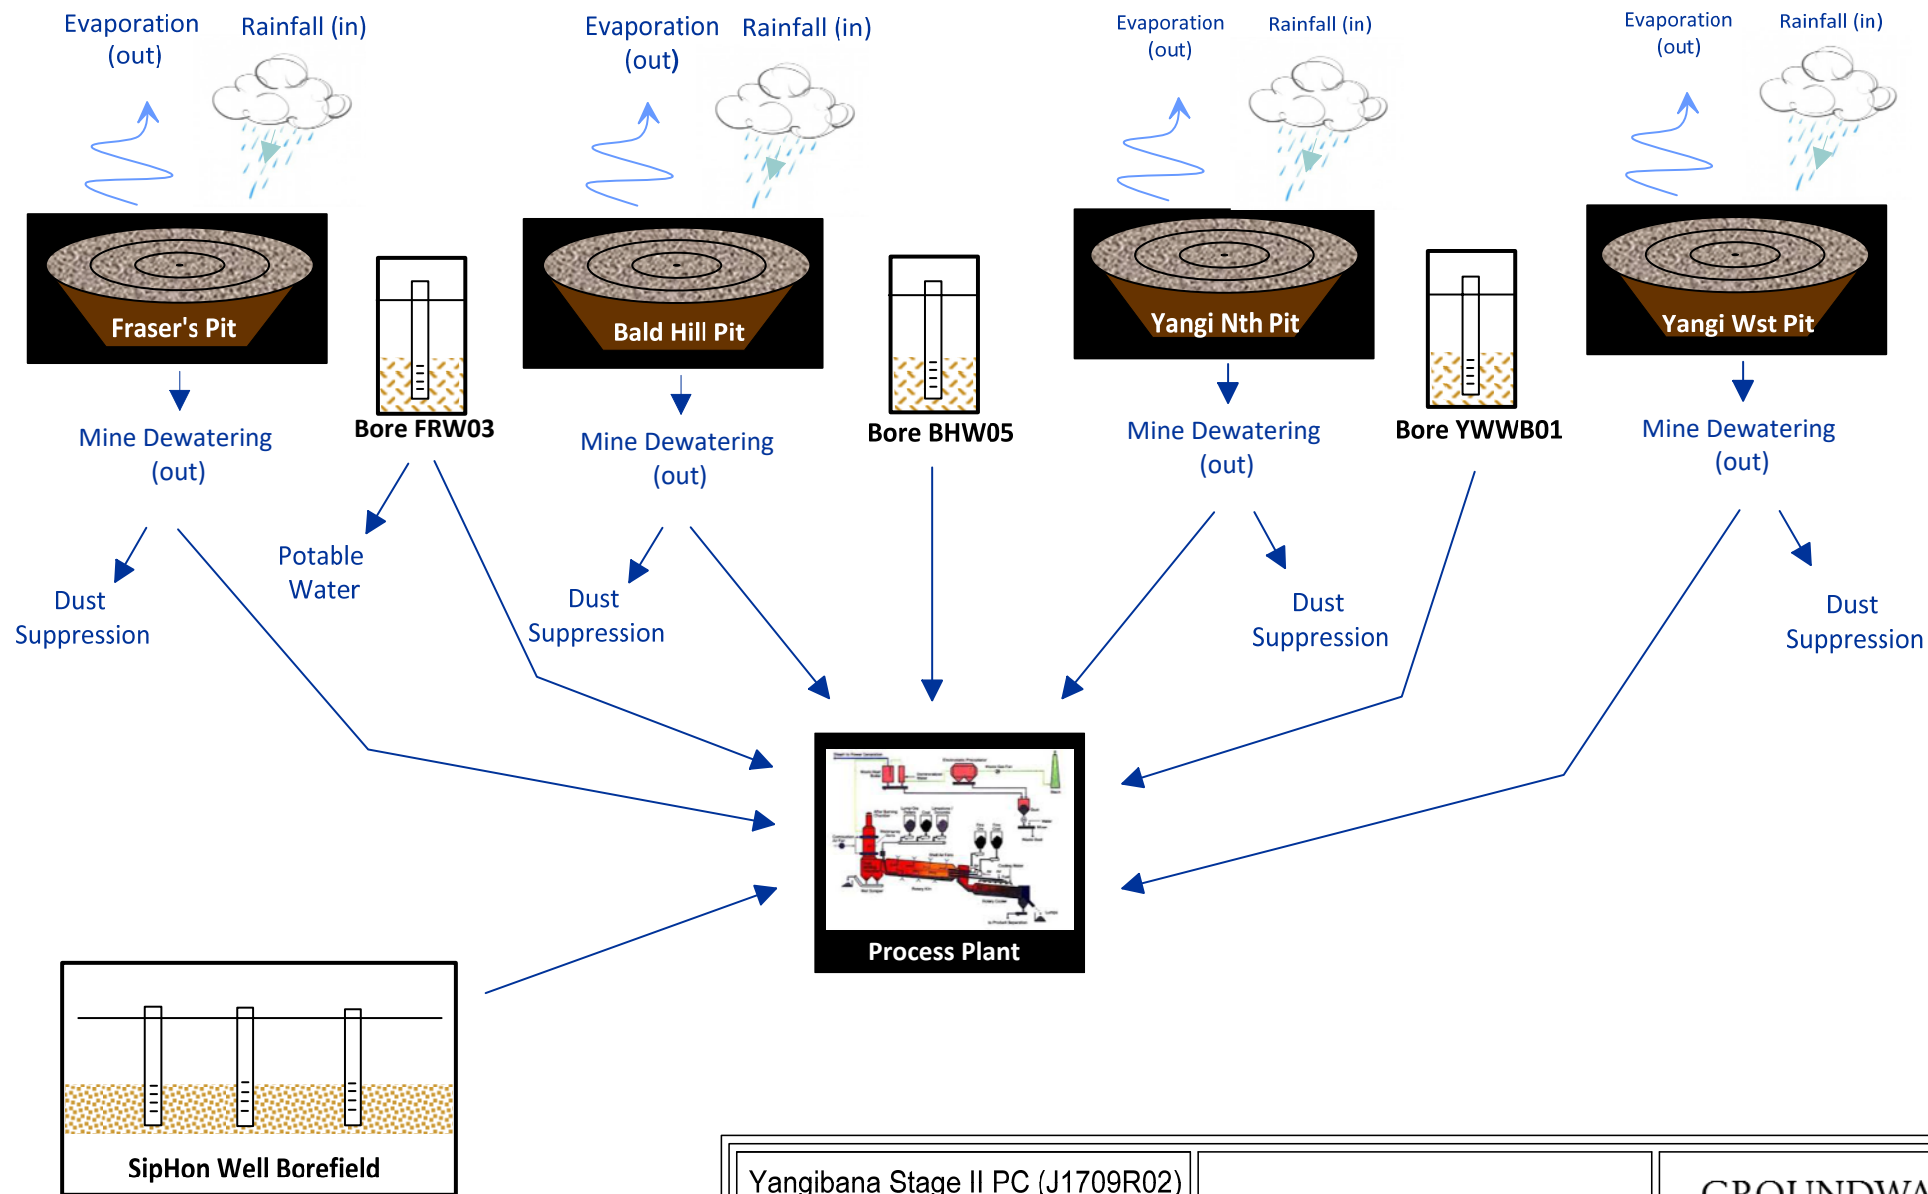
Evaporation (out)

Rainfall (in)

Fraser's Pit

Mine Dewatering (out)

Dust Suppression

Bore FRW03

Potable Water

Evaporation (out)

Rainfall (in)

Bald Hill Pit

Mine Dewatering (out)

Dust Suppression

Bore BHW05

Evaporation (out)

Rainfall (in)

Yangi Nth Pit

Mine Dewatering (out)

Dust Suppression

Bore YWWB01

Evaporation (out)

Rainfall (in)

Yangi Wst Pit

Mine Dewatering (out)

Dust Suppression

Process Plant

SipHon Well Borefield

Yangibana Stage II PC (J1709R02)

GROUNDWA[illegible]